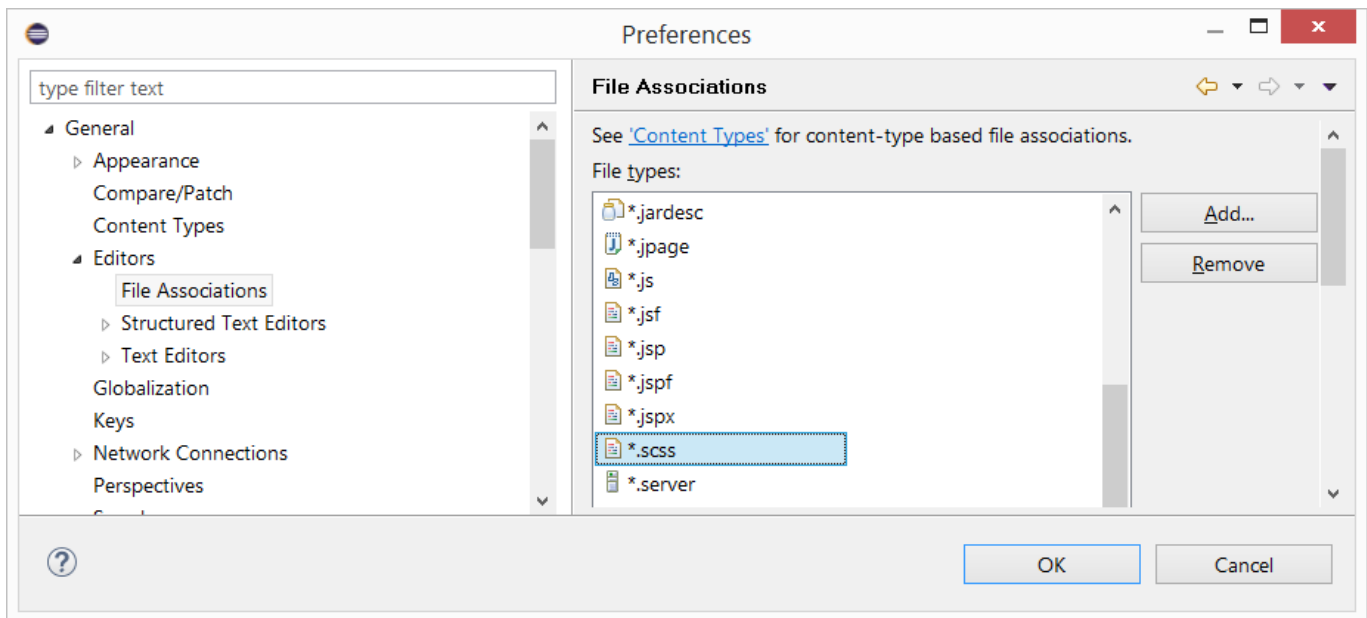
Preferences

type filter text

General
Appearance
Compare/Patch
Content Types
Editors
File Associations
Structured Text Editors
Text Editors
Globalization
Keys
Network Connections
Perspectives
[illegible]

File Associations

See 'Content Types' for content-type based file associations.

File types:

*.jardesc
*.jpage
*.js
*.jsf
*.jsp
*.jspf
*.jspx
*.scss
*.server

Add...
Remove

?

OK
Cancel